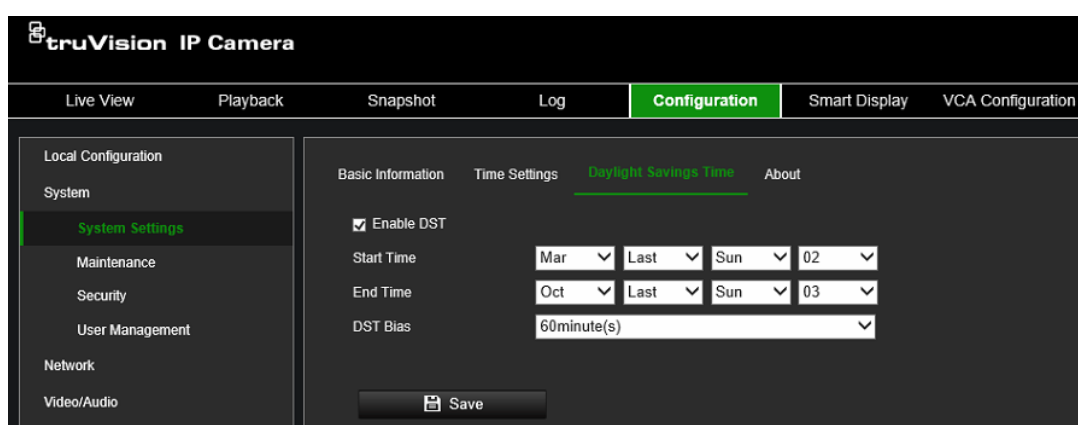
truVision IP Camera

Live View
Playback
Snapshot
Log
Configuration
Smart Display
VCA Configuration

Local Configuration
System
System Settings
Maintenance
Security
User Management
Network
Video/Audio

Basic Information
Time Settings
Daylight Savings Time
About

Enable DST

Start Time
Mar
Last
Sun
02

End Time
Oct
Last
Sun
03

DST Bias
60minute(s)

Save